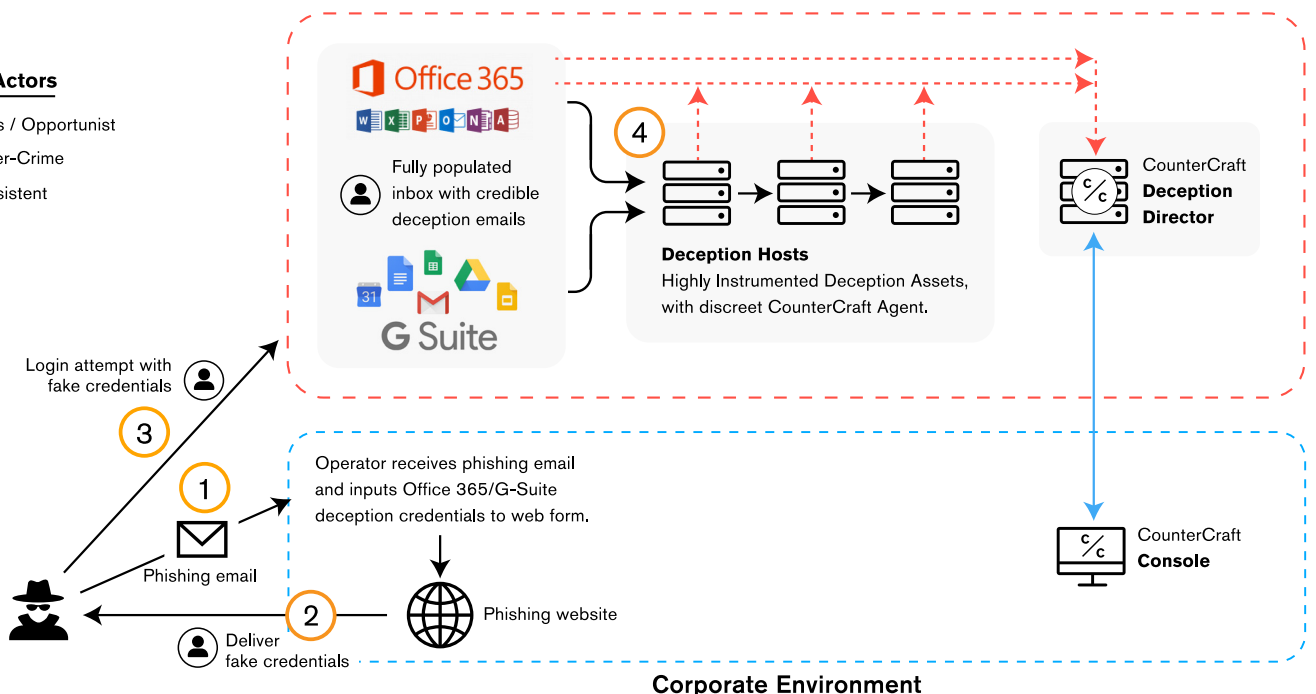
Actors

s / Opportunist

er-Crime

sistent

Office 365

Fully populated inbox with credible deception emails

31

G Suite

4

Deception Hosts
Highly Instrumented Deception Assets, with discreet CounterCraft Agent.

C/C

CounterCraft
Deception Director

Login attempt with fake credentials

3

1

Phishing email

Operator receives phishing email and inputs Office 365/G-Suite deception credentials to web form.

Phishing website

2

Deliver fake credentials

C/C

CounterCraft
Console

Corporate Environment